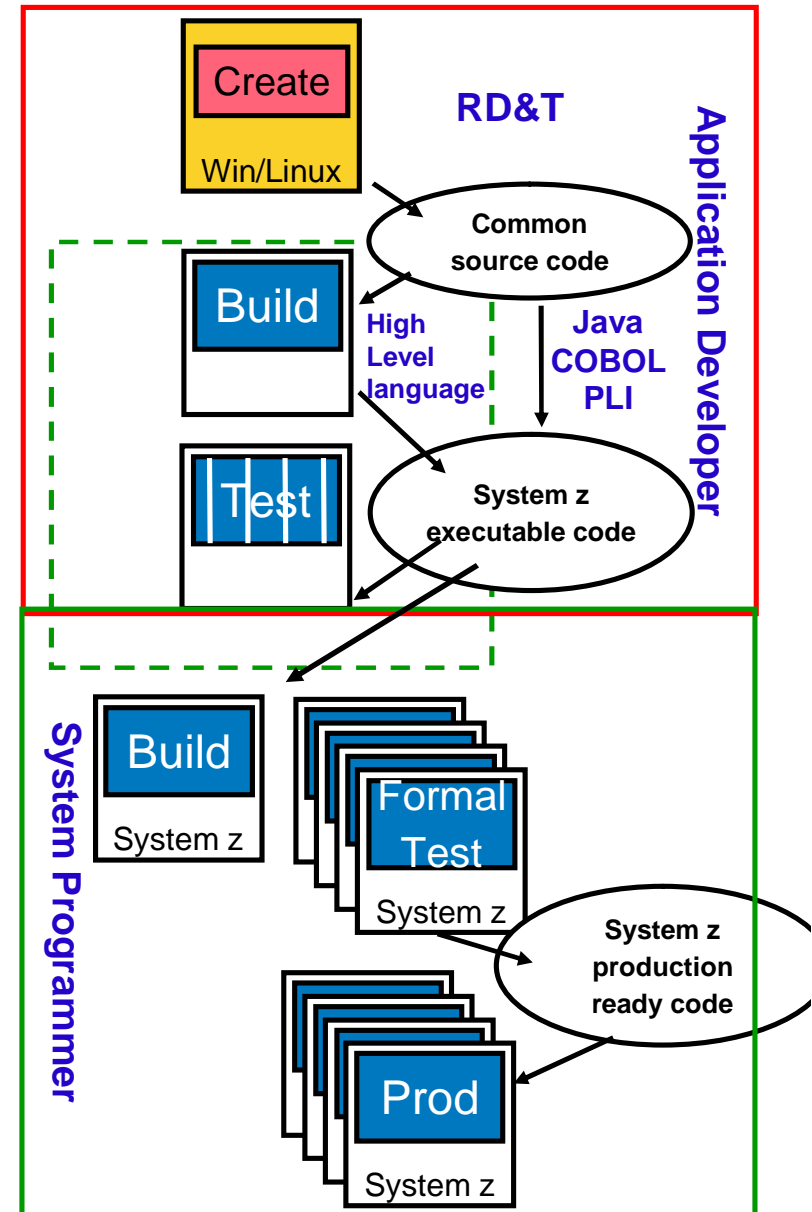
Create
Win/Linux

RD&T

Application Developer

Common source code

Build

High Level language

Java COBOL PLI

Test

System z executable code

System Programmer

Build
System z

Formal Test
System z

System z production ready code

Prod
System z